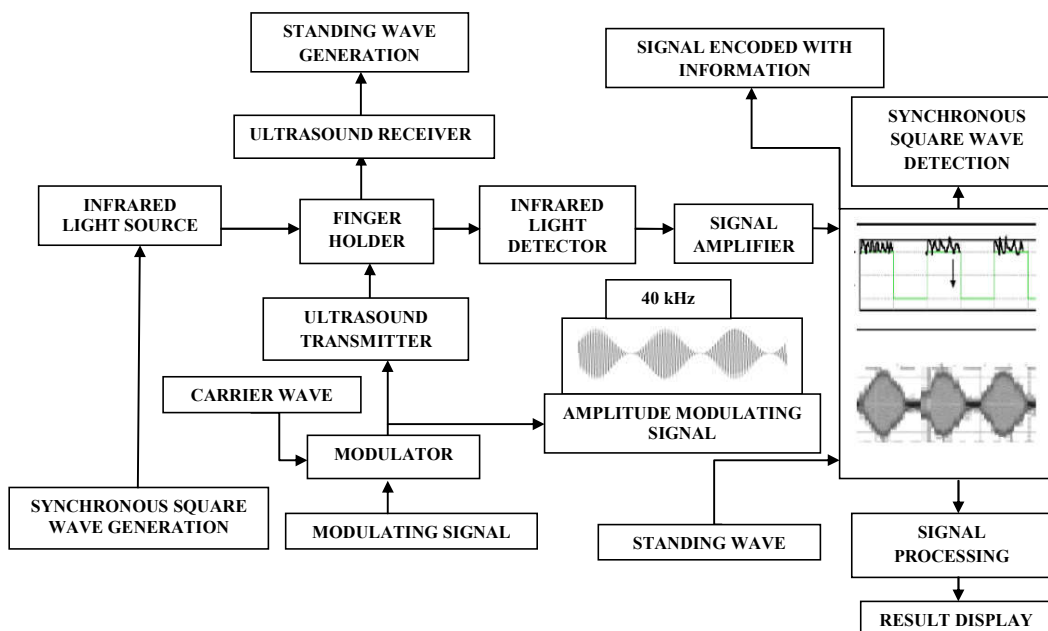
STANDING WAVE GENERATION

SIGNAL ENCODED WITH INFORMATION

ULTRASOUND RECEIVER

SYNCHRONOUS SQUARE WAVE DETECTION

INFRARED LIGHT SOURCE

FINGER HOLDER

INFRARED LIGHT DETECTOR

SIGNAL AMPLIFIER

40 kHz

ULTRASOUND TRANSMITTER

CARRIER WAVE

AMPLITUDE MODULATING SIGNAL

MODULATOR

SYNCHRONOUS SQUARE WAVE GENERATION

MODULATING SIGNAL

STANDING WAVE

SIGNAL PROCESSING

RESULT DISPLAY